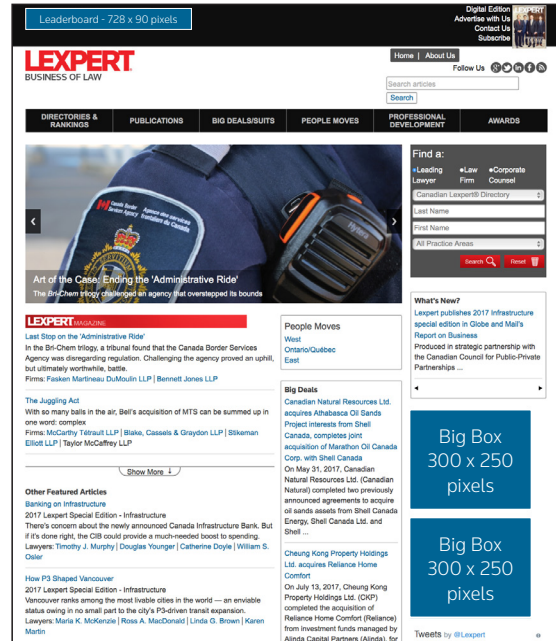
Leaderboard - 728 x 90 pixels

Digital Edition
Advertise with Us
Contact Us
Subscribe

LEXPERT
BUSINESS OF LAW

Home | About Us
Follow Us

Search articles
Search

DIRECTORIES & RANKINGS
PUBLICATIONS
BIG DEALS/SUITS
PEOPLE MOVES
PROFESSIONAL DEVELOPMENT
AWARDS

Canada Border Services Agency
Agence des services frontaliers du Canada

Art of the Case: Ending the 'Administrative Ride'
The Bri-Chem trilogy challenged an agency that overstepped its bounds

Find a:
Leading Lawyer
Law Firm
Corporate Counsel
Canadian Lexpert® Directory
Last Name
First Name
All Practice Areas
Search
Reset

LEXPERT MAGAZINE

Last Stop on the 'Administrative Ride'
In the Bri-Chem trilogy, a tribunal found that the Canada Border Services Agency was disregarding regulation. Challenging the agency proved an uphill, but ultimately worthwhile, battle.
Firms: Fasken Martineau DuMoulin LLP | Bennett Jones LLP

The Juggling Act
With so many balls in the air, Bell's acquisition of MTS can be summed up in one word: complex
Firms: McCarthy Tétrault LLP | Blake, Cassels & Graydon LLP | Stikeman Elliott LLP | Taylor McCaffrey LLP

Show More

Other Featured Articles
Banking on Infrastructure
2017 Lexpert Special Edition - Infrastructure
There's concern about the newly announced Canada Infrastructure Bank. But if it's done right, the CIB could provide a much-needed boost to spending.
Lawyers: Timothy J. Murphy | Douglas Younger | Catherine Doyle | William S. Osler

How P3 Shaped Vancouver
2017 Lexpert Special Edition - Infrastructure
Vancouver ranks among the most livable cities in the world — an enviable status owing in no small part to the city's P3-driven transit expansion.
Lawyers: Maria K. McKenzie | Ross A. MacDonald | Linda G. Brown | Karen Martin

People Moves
West
Ontario/Québec
East

Big Deals
Canadian Natural Resources Ltd. acquires Athabasca Oil Sands Project interests from Shell Canada, completes joint acquisition of Marathon Oil Canada Corp. with Shell Canada
On May 31, 2017, Canadian Natural Resources Ltd. (Canadian Natural) completed two previously announced agreements to acquire oil sands assets from Shell Canada Energy, Shell Canada Ltd. and Shell ...

Cheung Kong Property Holdings Ltd. acquires Reliance Home Comfort
On July 13, 2017, Cheung Kong Property Holdings Ltd. (CKP) completed the acquisition of Reliance Home Comfort (Reliance) from investment funds managed by Alinda Capital Partners (Alinda), for

What's New?
Lexpert publishes 2017 Infrastructure special edition in Globe and Mail's Report on Business
Produced in strategic partnership with the Canadian Council for Public-Private Partnerships ...

Big Box 300 x 250 pixels

Big Box 300 x 250 pixels

Tweets by @Lexpert